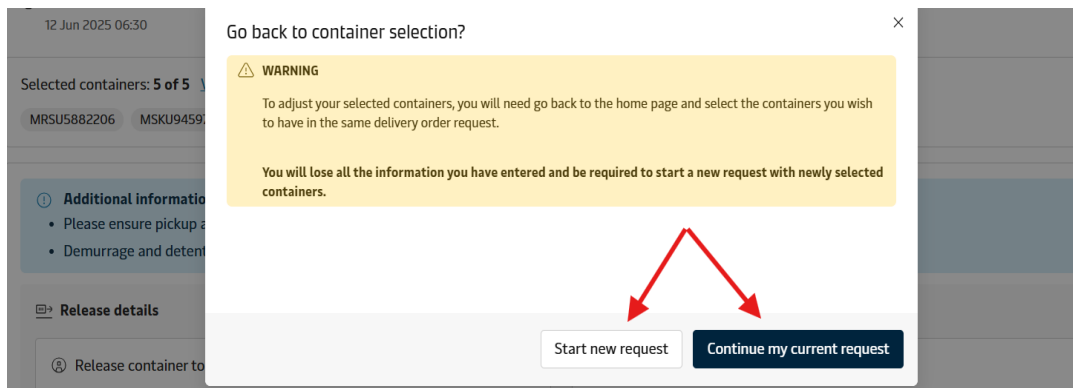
12 Jun 2025 06:30

Selected containers: **5 of 5** V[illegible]

MRSU5882206 MSKU9459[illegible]

Additional informatio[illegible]
• Please ensure pickup a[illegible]
• Demurrage and detent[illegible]

Release details

Release container to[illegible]

Go back to container selection?

×

WARNING

To adjust your selected containers, you will need go back to the home page and select the containers you wish to have in the same delivery order request.

**You will lose all the information you have entered and be required to start a new request with newly selected containers.**

Start new request

Continue my current request